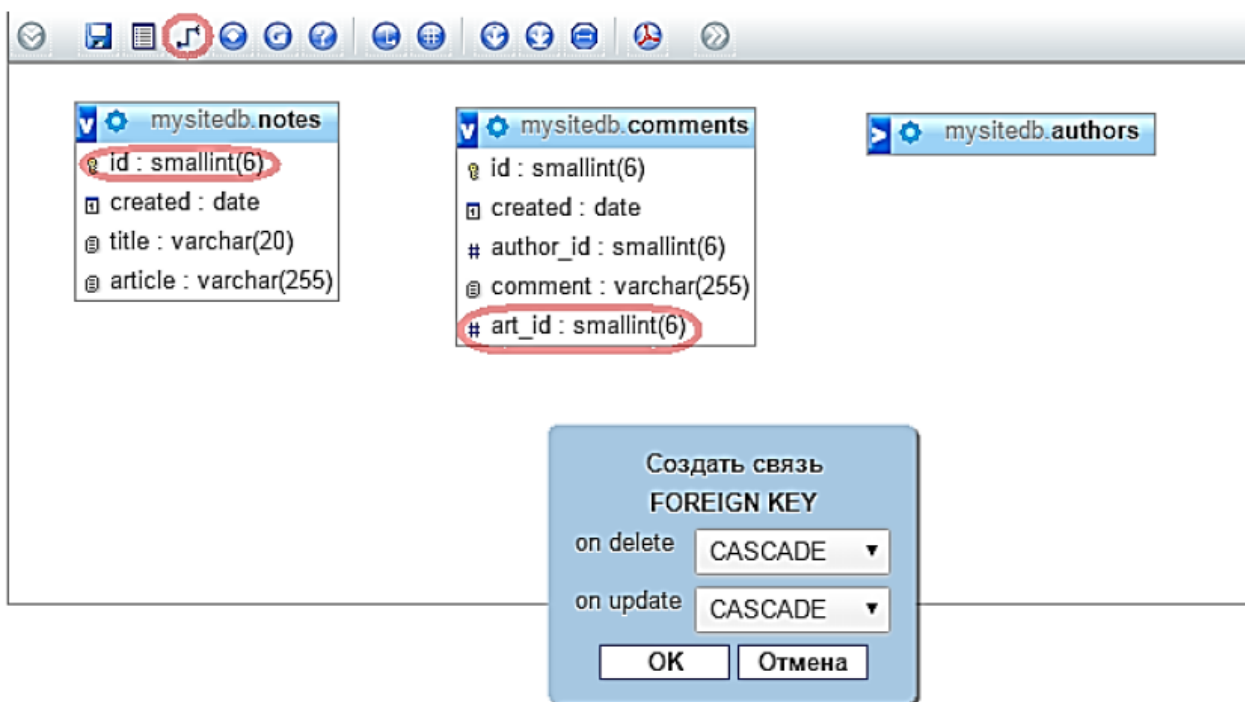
v mysitedb.notes
id : smallint(6)
created : date
title : varchar(20)
article : varchar(255)

v mysitedb.comments
id : smallint(6)
created : date
author_id : smallint(6)
comment : varchar(255)
art_id : smallint(6)

> mysitedb.authors

Создать связь
FOREIGN KEY
on delete CASCADE
on update CASCADE
OK Отмена